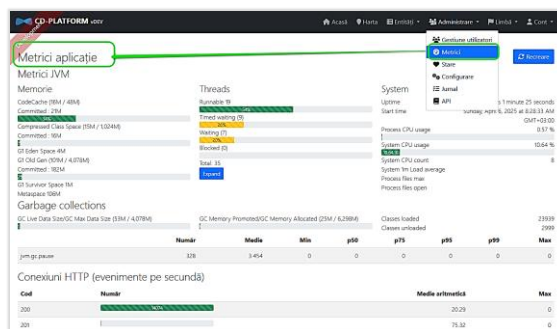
CD-PLATFORM v0.0.1

Acasă Harta Entități Administrare Limbă Cont

Gestiune utilizatori
Metrici
Stare
Configurare
Jurnal
API

Metrici aplicație

Reîncarcă

Metrici JVM

Memorie

CodeCache (18M / 48M)
Committed : 21M
Compressed Class Space (15M / 1,024M)
Committed : 16M
G1 Eden Space 4M
G1 Old Gen (101M / 4,078M)
Committed : 182M
G1 Survivor Space 1M
Metaspace 108M

Threads

Runnable 19
Timed waiting (9)
Waiting (7)
Blocked (0)
Total: 35
Expand

System

Uptime 1 minute 25 seconds
Start time Sunday, April 6, 2025 at 8:28:33 AM GMT+03:00
Process CPU usage 0.57 %
System CPU usage 10.64 %
System CPU count 8
System 1m Load average
Process files max
Process files open

Garbage collections

GC Live Data Size/GC Max Data Size (53M / 4,078M)
GC Memory Promoted/GC Memory Allocated (25M / 6,298M)
Classes loaded 23939
Classes unloaded 2999

| | Număr | Medie | Min | p50 | p75 | p95 | p99 | Max |
|---|---|---|---|---|---|---|---|---|
| jvm.gc.pause | 328 | 3.454 | 0 | 0 | 0 | 0 | 0 | 0 |

Conexiuni HTTP (evenimente pe secundă)

| Cod | Număr | Medie aritmetică | Max |
|---|---|---|---|
| 200 | | 20.29 | 0 |
| 201 | | 75.32 | 0 |